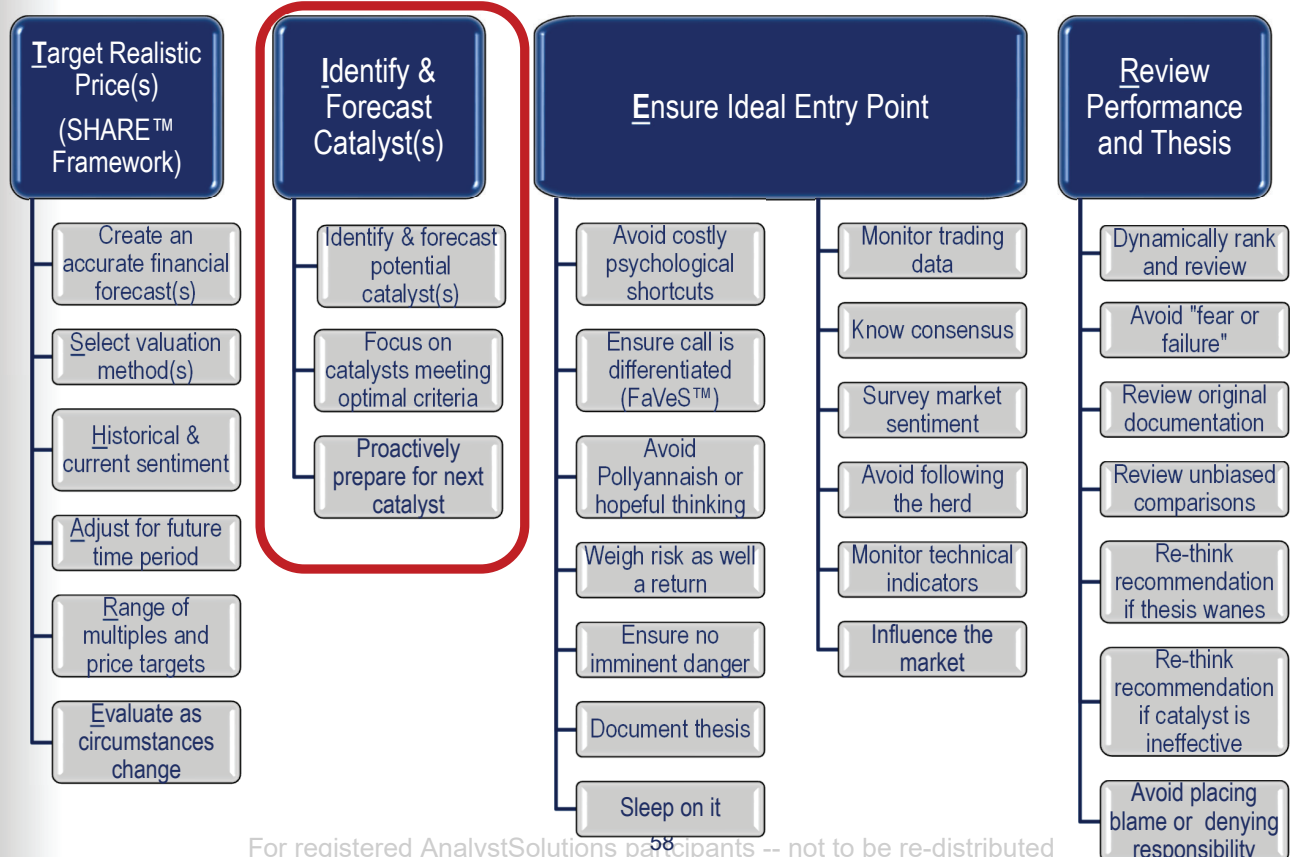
Target Realistic Price(s) (SHARE™ Framework)

Create an accurate financial forecast(s)

Select valuation method(s)

Historical & current sentiment

Adjust for future time period

Range of multiples and price targets

Evaluate as circumstances change

Identify & Forecast Catalyst(s)

Identify & forecast potential catalyst(s)

Focus on catalysts meeting optimal criteria

Proactively prepare for next catalyst

Ensure Ideal Entry Point

Avoid costly psychological shortcuts

Ensure call is differentiated (FaVeS™)

Avoid Pollyannaish or hopeful thinking

Weigh risk as well a return

Ensure no imminent danger

Document thesis

Sleep on it

Monitor trading data

Know consensus

Survey market sentiment

Avoid following the herd

Monitor technical indicators

Influence the market

Review Performance and Thesis

Dynamically rank and review

Avoid "fear or failure"

Review original documentation

Review unbiased comparisons

Re-think recommendation if thesis wanes

Re-think recommendation if catalyst is ineffective

Avoid placing blame or denying responsibility

For registered AnalystSolutions participants -- not to be re-distributed

58